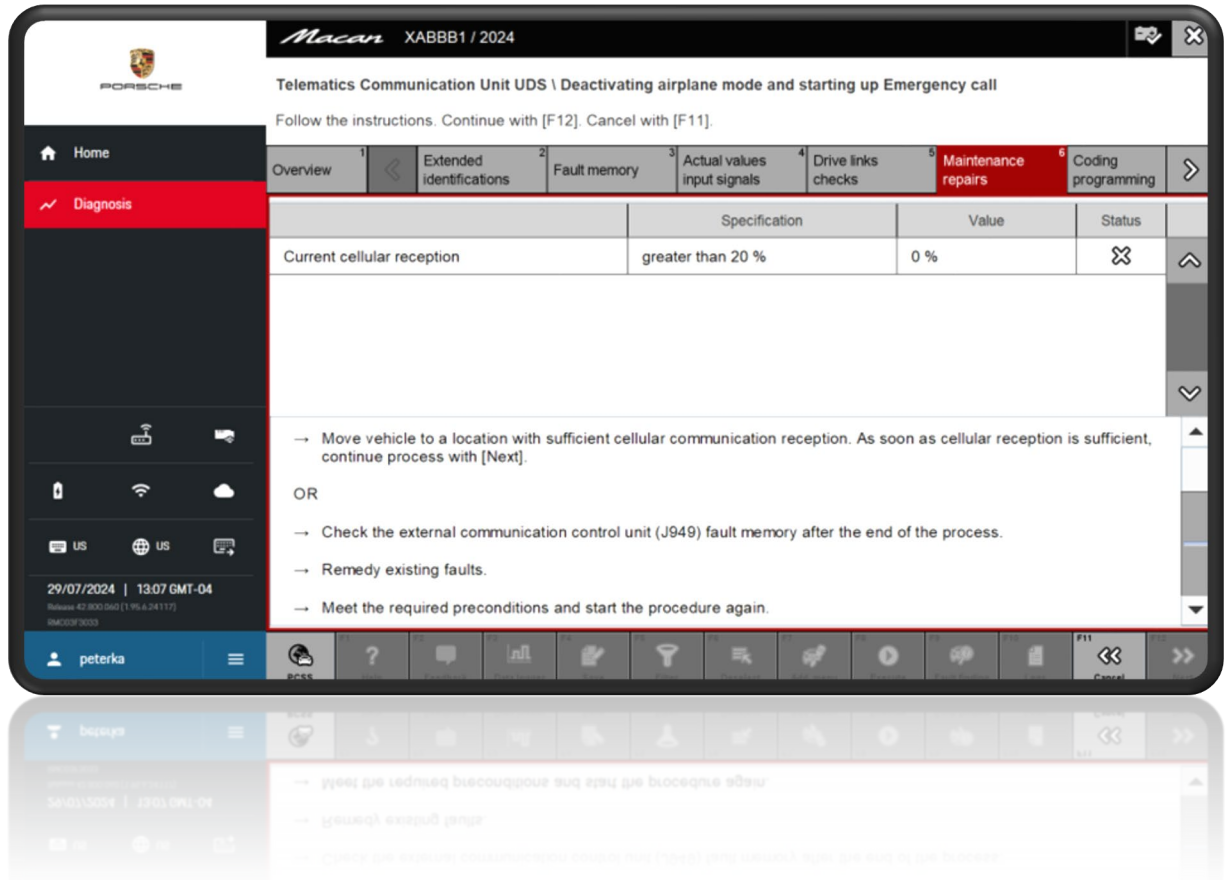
PORSCHE

Macan XABBB1 / 2024

Telematics Communication Unit UDS \ Deactivating airplane mode and starting up Emergency call

Follow the instructions. Continue with [F12]. Cancel with [F11].

Home

Diagnosis

Overview 1 | Extended identifications 2 | Fault memory 3 | Actual values input signals 4 | Drive links checks 5 | Maintenance repairs 6 | Coding programming

| | Specification | Value | Status |
|---|---|---|---|
| Current cellular reception | greater than 20 % | 0 % | ✕ |

→ Move vehicle to a location with sufficient cellular communication reception. As soon as cellular reception is sufficient, continue process with [Next].

OR

→ Check the external communication control unit (J949) fault memory after the end of the process.

→ Remedy existing faults.

→ Meet the required preconditions and start the procedure again.

US US

29/07/2024 | 13:07 GMT-04

Release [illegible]

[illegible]

peterka

PCSS

F11 Cancel